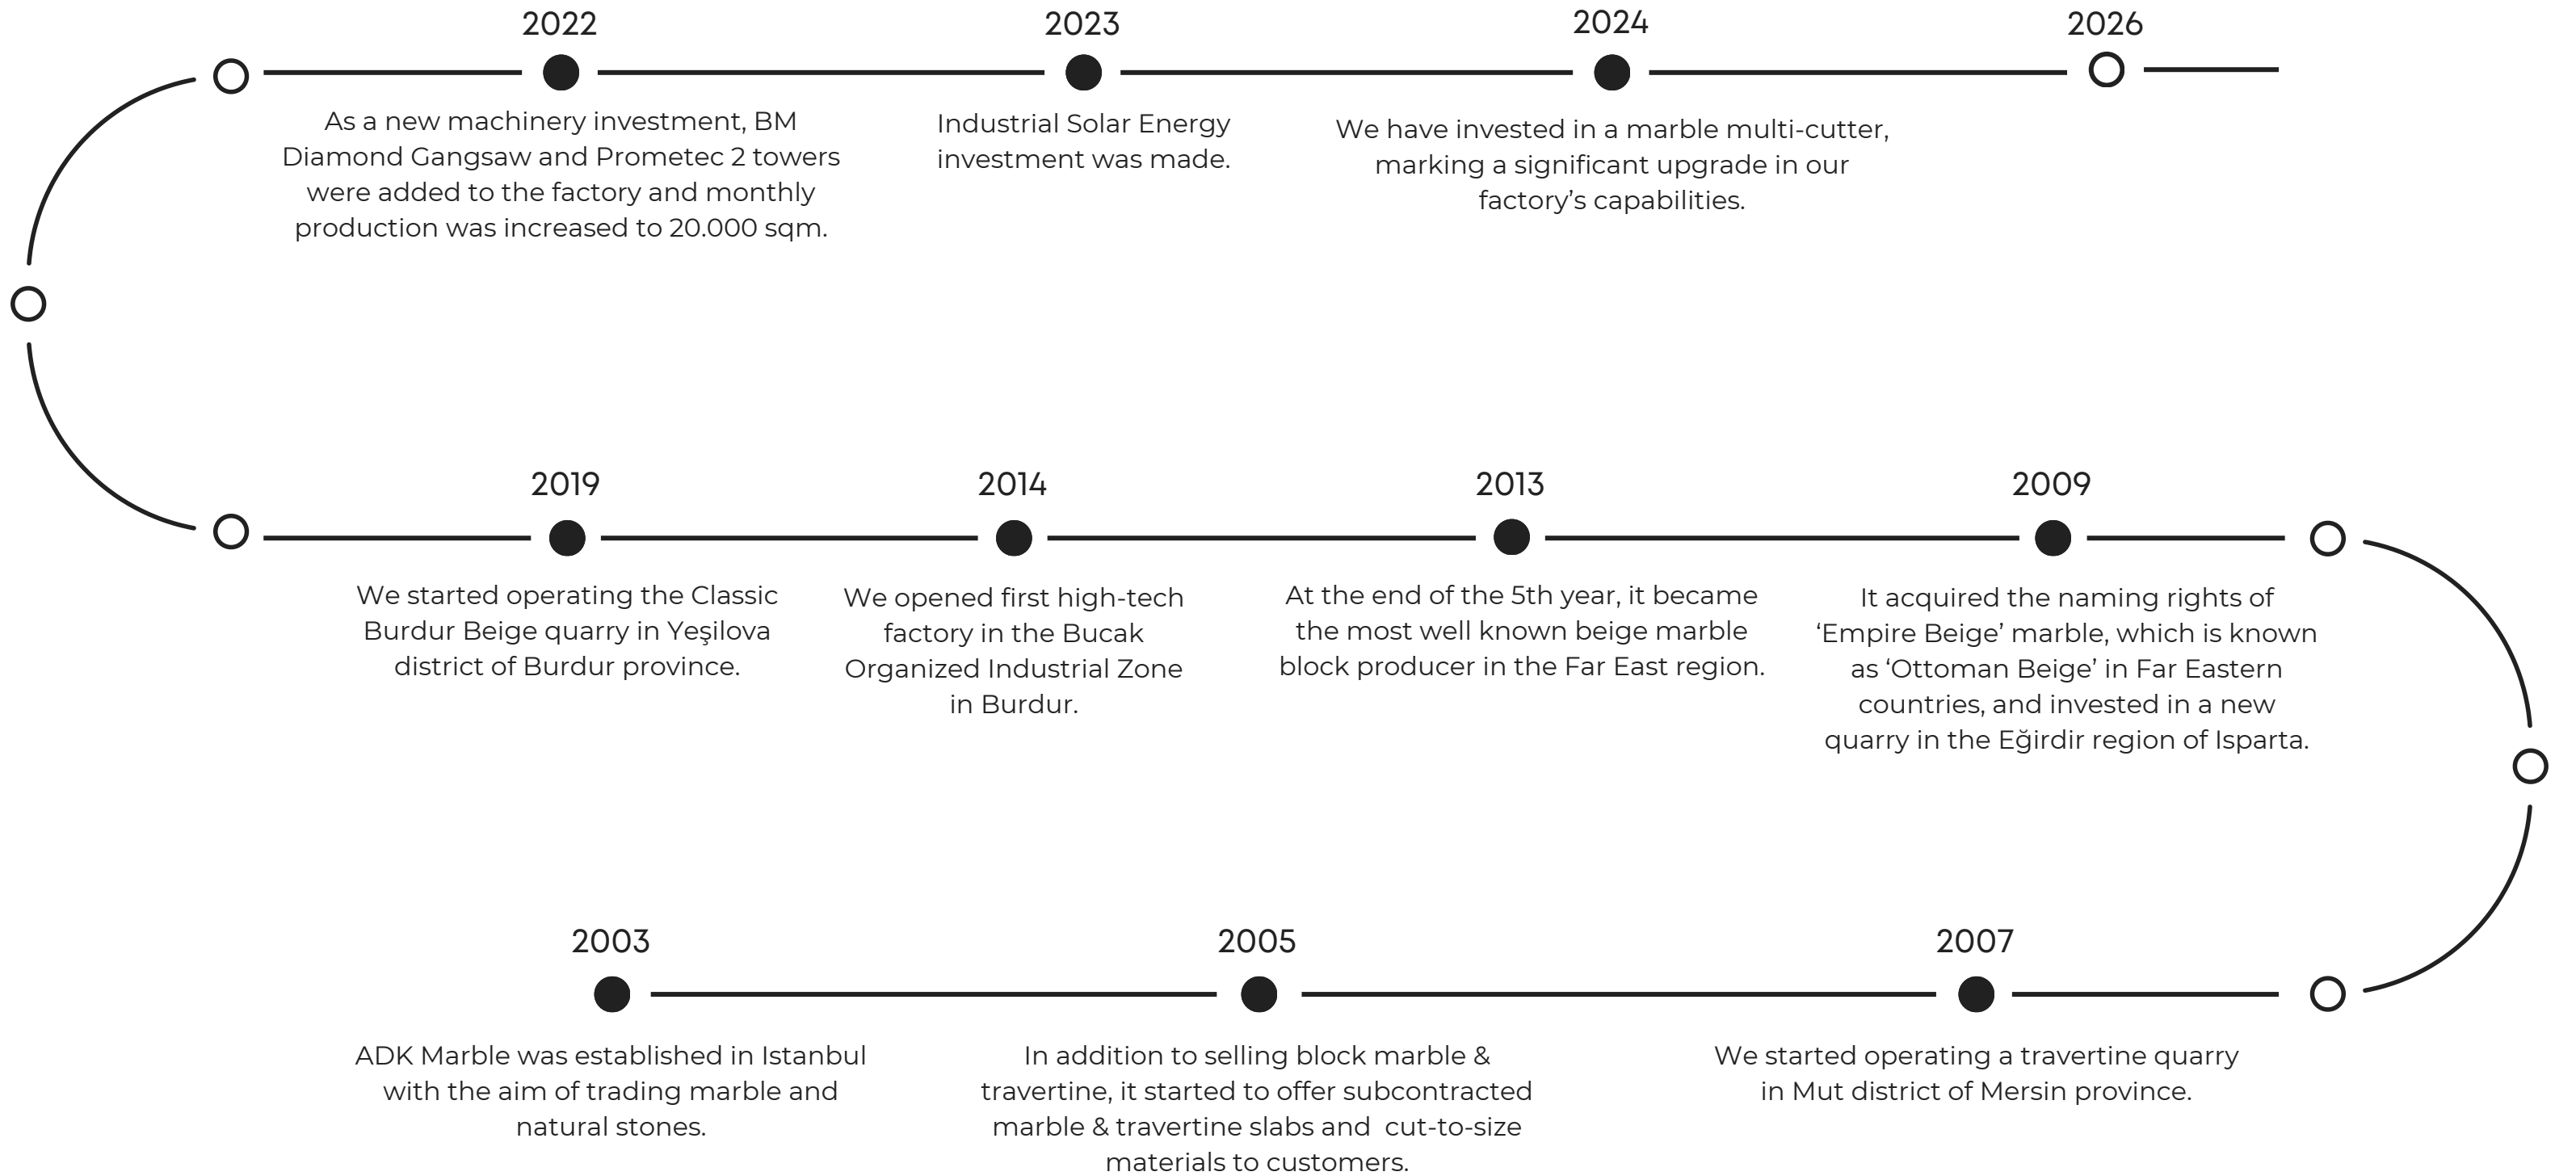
2022

As a new machinery investment, BM Diamond Gangsaw and Prometec 2 towers were added to the factory and monthly production was increased to 20.000 sqm.

2023

Industrial Solar Energy investment was made.

2024

We have invested in a marble multi-cutter, marking a significant upgrade in our factory’s capabilities.

2026

2019

We started operating the Classic Burdur Beige quarry in Yeşilova district of Burdur province.

2014

We opened first high-tech factory in the Bucak Organized Industrial Zone in Burdur.

2013

At the end of the 5th year, it became the most well known beige marble block producer in the Far East region.

2009

It acquired the naming rights of ‘Empire Beige’ marble, which is known as ‘Ottoman Beige’ in Far Eastern countries, and invested in a new quarry in the Eğirdir region of Isparta.

2003

ADK Marble was established in Istanbul with the aim of trading marble and natural stones.

2005

In addition to selling block marble & travertine, it started to offer subcontracted marble & travertine slabs and cut-to-size materials to customers.

2007

We started operating a travertine quarry in Mut district of Mersin province.